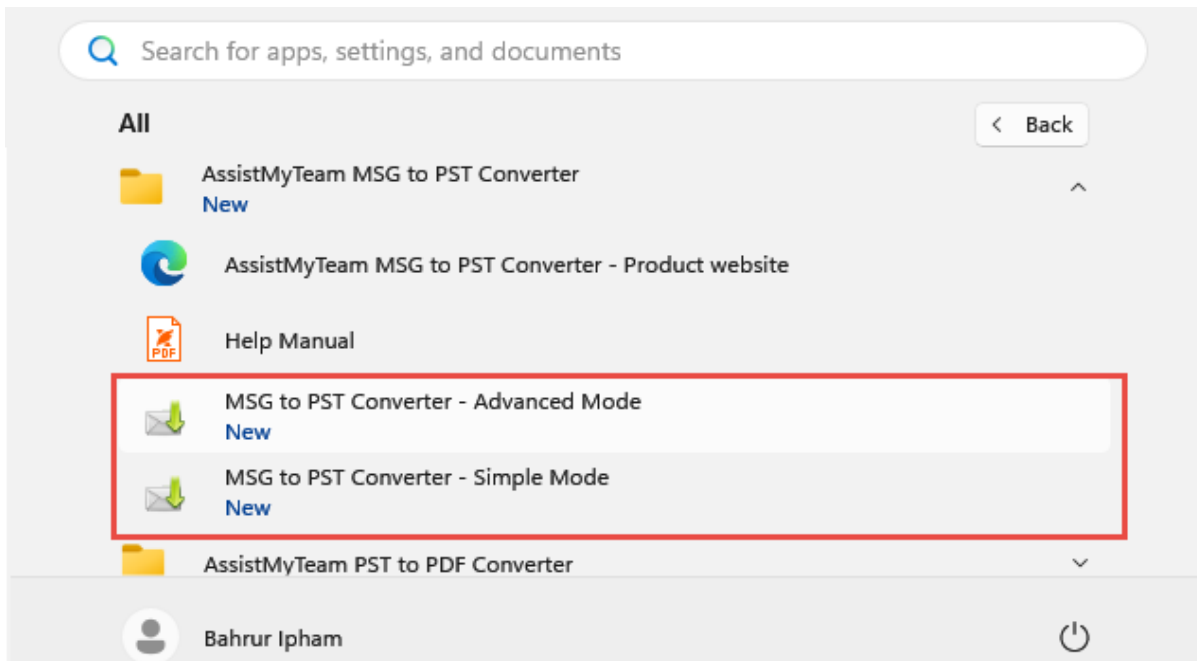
Search for apps, settings, and documents

All

Back

AssistMyTeam MSG to PST Converter
New

AssistMyTeam MSG to PST Converter - Product website

PDF

Help Manual

MSG to PST Converter - Advanced Mode
New

MSG to PST Converter - Simple Mode
New

AssistMyTeam PST to PDF Converter

Bahrur Ipham